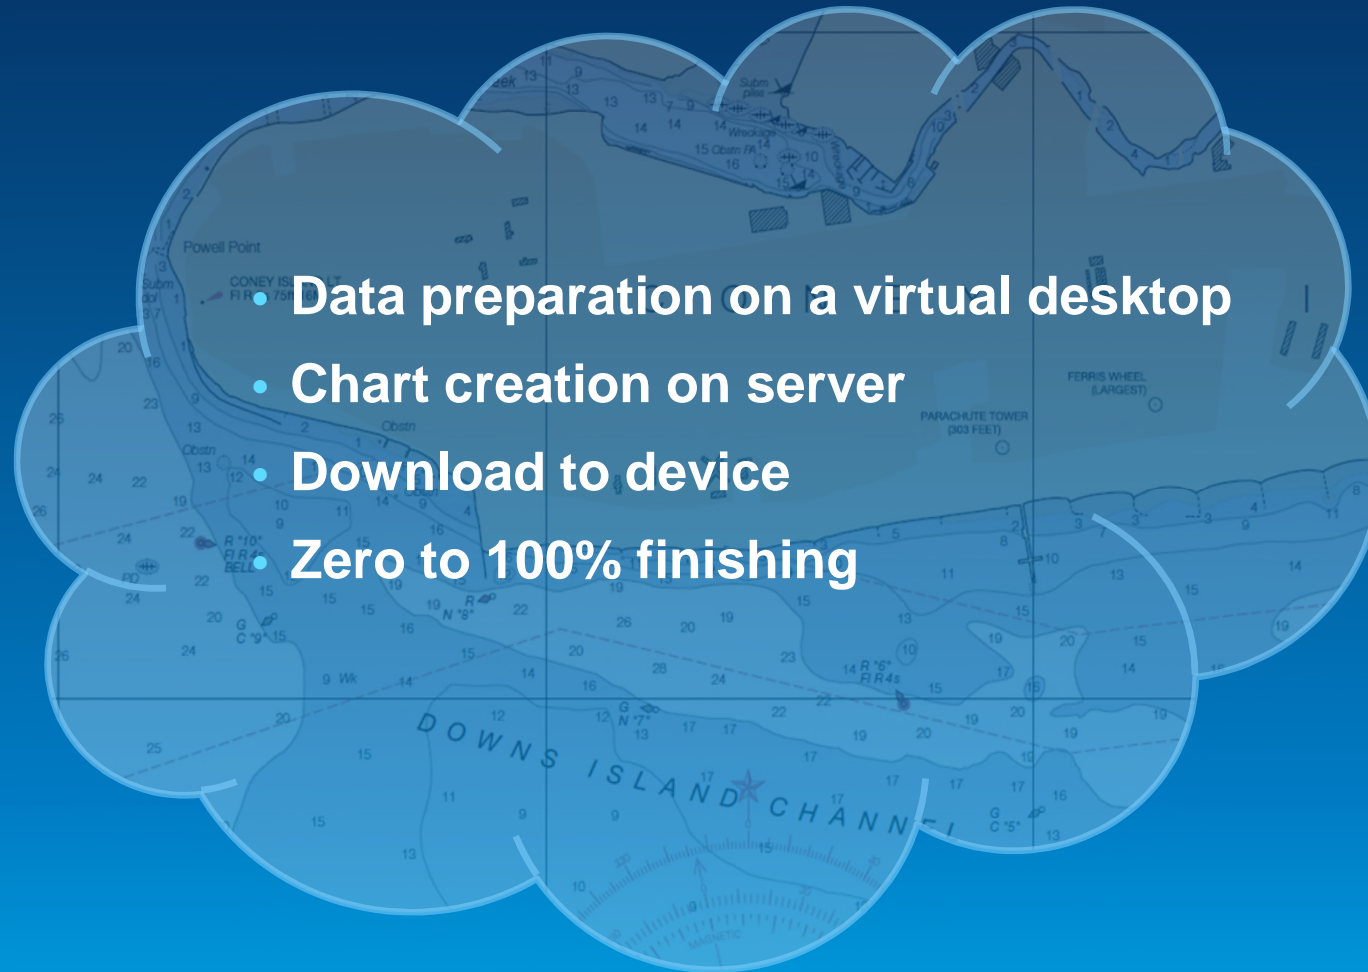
- Data preparation on a virtual desktop
- Chart creation on server
- Download to device
- Zero to 100% finishing

Powell Point
CONEY ISL
FERRIS WHEEL (LARGEST)
PARACHUTE TOWER (303 FEET)
DOWNS ISLAND CHANNEL